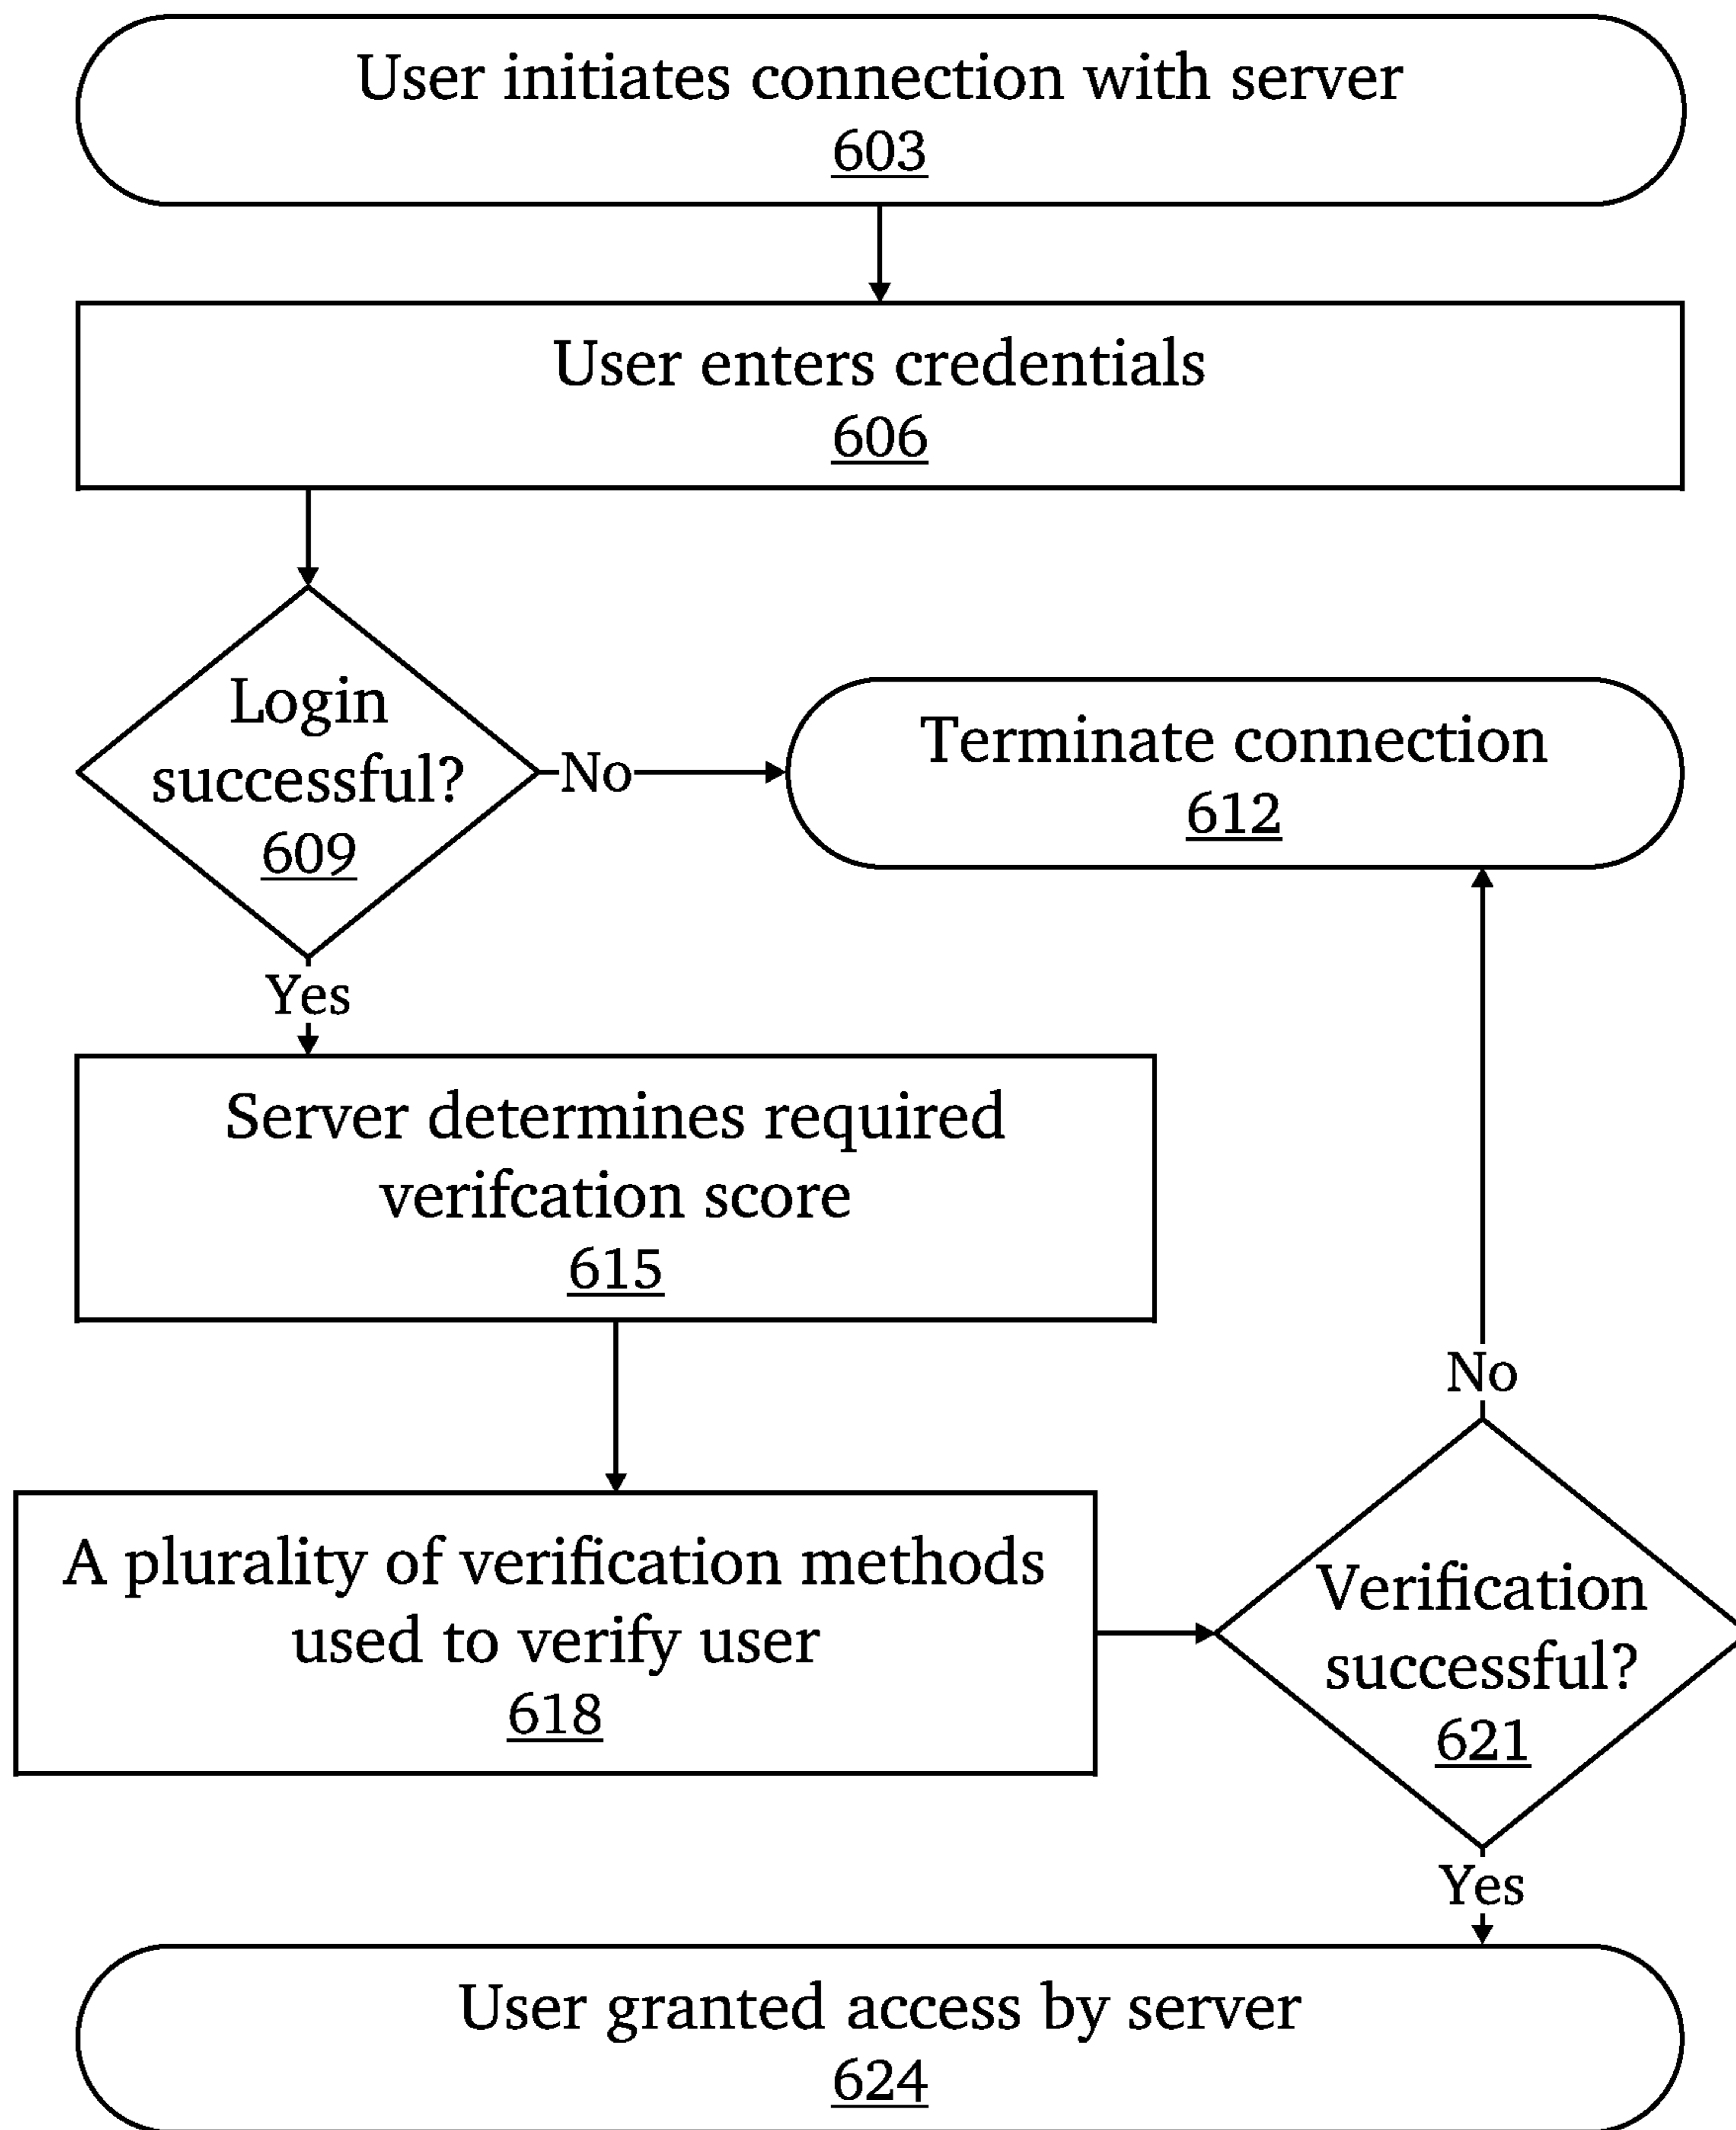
User initiates connection with server
603

User enters credentials
606

Login successful?
609

No

Terminate connection
612

Yes

Server determines required verifcation score
615

No

A plurality of verification methods used to verify user
618

Verification successful?
621

Yes

User granted access by server
624